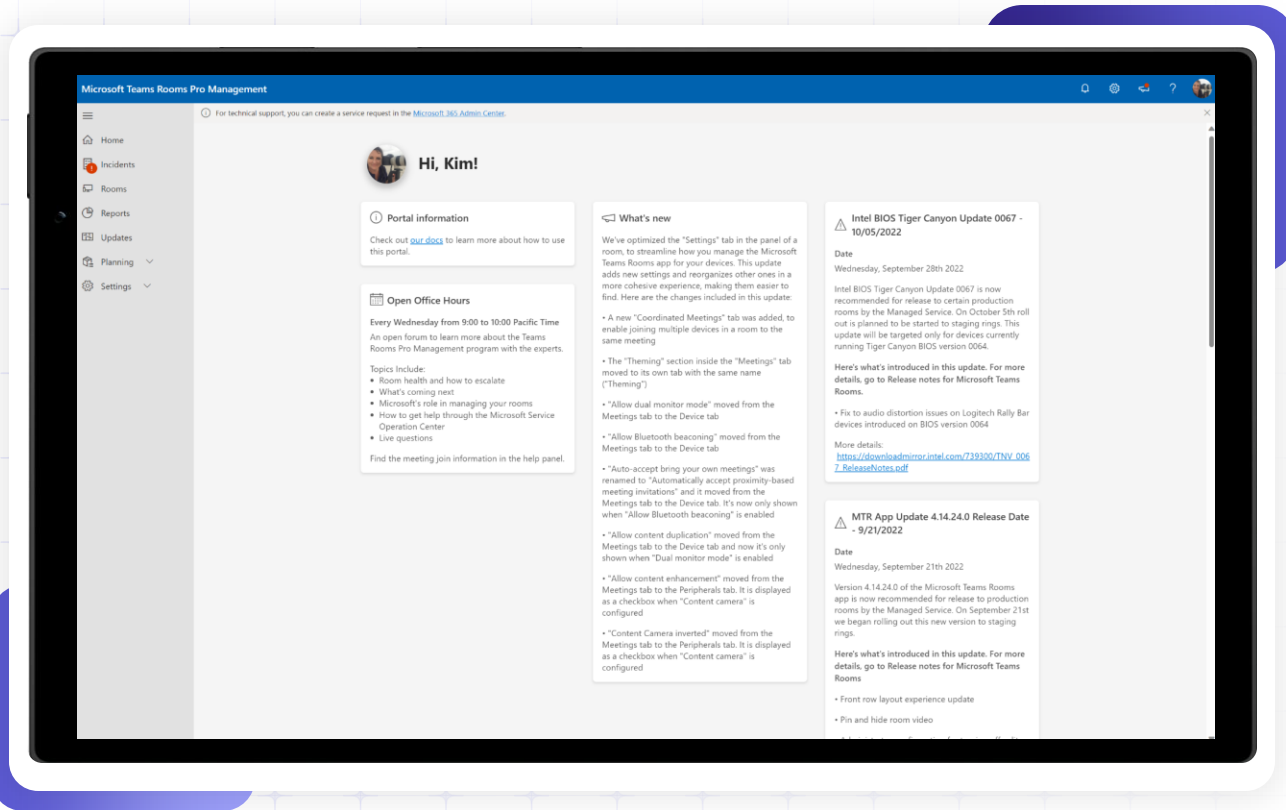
Microsoft Teams Rooms Pro Management

For technical support, you can create a service request in the Microsoft 365 Admin Center.

Home
Incidents
Rooms
Reports
Updates
Planning
Settings

Hi, Kim!

Portal information

Check out our docs to learn more about how to use this portal.

Open Office Hours

Every Wednesday from 9:00 to 10:00 Pacific Time

An open forum to learn more about the Teams Rooms Pro Management program with the experts.

Topics Include:
• Room health and how to escalate
• What's coming next
• Microsoft's role in managing your rooms
• How to get help through the Microsoft Service Operation Center
• Live questions

Find the meeting join information in the help panel.

What's new

We've optimized the "Settings" tab in the panel of a room, to streamline how you manage the Microsoft Teams Rooms app for your devices. This update adds new settings and reorganizes other ones in a more cohesive experience, making them easier to find. Here are the changes included in this update:

• A new "Coordinated Meetings" tab was added, to enable joining multiple devices in a room to the same meeting

• The "Theming" section inside the "Meetings" tab moved to its own tab with the same name ("Theming")

• "Allow dual monitor mode" moved from the Meetings tab to the Device tab

• "Allow Bluetooth beaconing" moved from the Meetings tab to the Device tab

• "Auto-accept bring your own meetings" was renamed to "Automatically accept proximity-based meeting invitations" and it moved from the Meetings tab to the Device tab. It's now only shown when "Allow Bluetooth beaconing" is enabled

• "Allow content duplication" moved from the Meetings tab to the Device tab and now it's only shown when "Dual monitor mode" is enabled

• "Allow content enhancement" moved from the Meetings tab to the Peripherals tab. It is displayed as a checkbox when "Content camera" is configured

• "Content Camera inverted" moved from the Meetings tab to the Peripherals tab. It is displayed as a checkbox when "Content camera" is configured

Intel BIOS Tiger Canyon Update 0067 - 10/05/2022

Date

Wednesday, September 28th 2022

Intel BIOS Tiger Canyon Update 0067 is now recommended for release to certain production rooms by the Managed Service. On October 5th roll out is planned to be started to staging rings. This update will be targeted only for devices currently running Tiger Canyon BIOS version 0064.

Here's what's introduced in this update. For more details, go to Release notes for Microsoft Teams Rooms.

• Fix to audio distortion issues on Logitech Rally Bar devices introduced on BIOS version 0064

More details:
https://downloadmirror.intel.com/739300/TNV_0067_ReleaseNotes.pdf

MTR App Update 4.14.24.0 Release Date - 9/21/2022

Date

Wednesday, September 21th 2022

Version 4.14.24.0 of the Microsoft Teams Rooms app is now recommended for release to production rooms by the Managed Service. On September 21st we began rolling out this new version to staging rings.

Here's what's introduced in this update. For more details, go to Release notes for Microsoft Teams Rooms

• Front row layout experience update

• Pin and hide room video

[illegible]